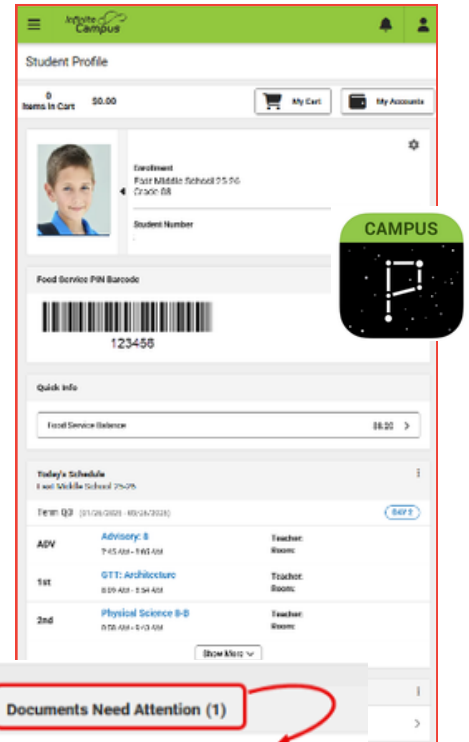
Infinite Campus

Student Profile

0
Items in Cart

$0.00

My Cart

My Accounts

Enrollment
East Middle School 25-26
Grade 08

Student Number

CAMPUS

Food Service PIN Barcode

123456

Quick Info

Food Service Balance

$8.20

Today's Schedule
East Middle School 25-26

Term Q3 (01/26/2026 - 03/26/2026)

DAY 2

ADV

Advisory: 8
7:45 AM - 7:50 AM

Teacher:
Room:

1st

GTT: Architecture
8:09 AM - 8:54 AM

Teacher:
Room:

2nd

Physical Science 8-B
8:58 AM - 9:43 AM

Teacher:
Room:

Show More

Documents Need Attention (1)